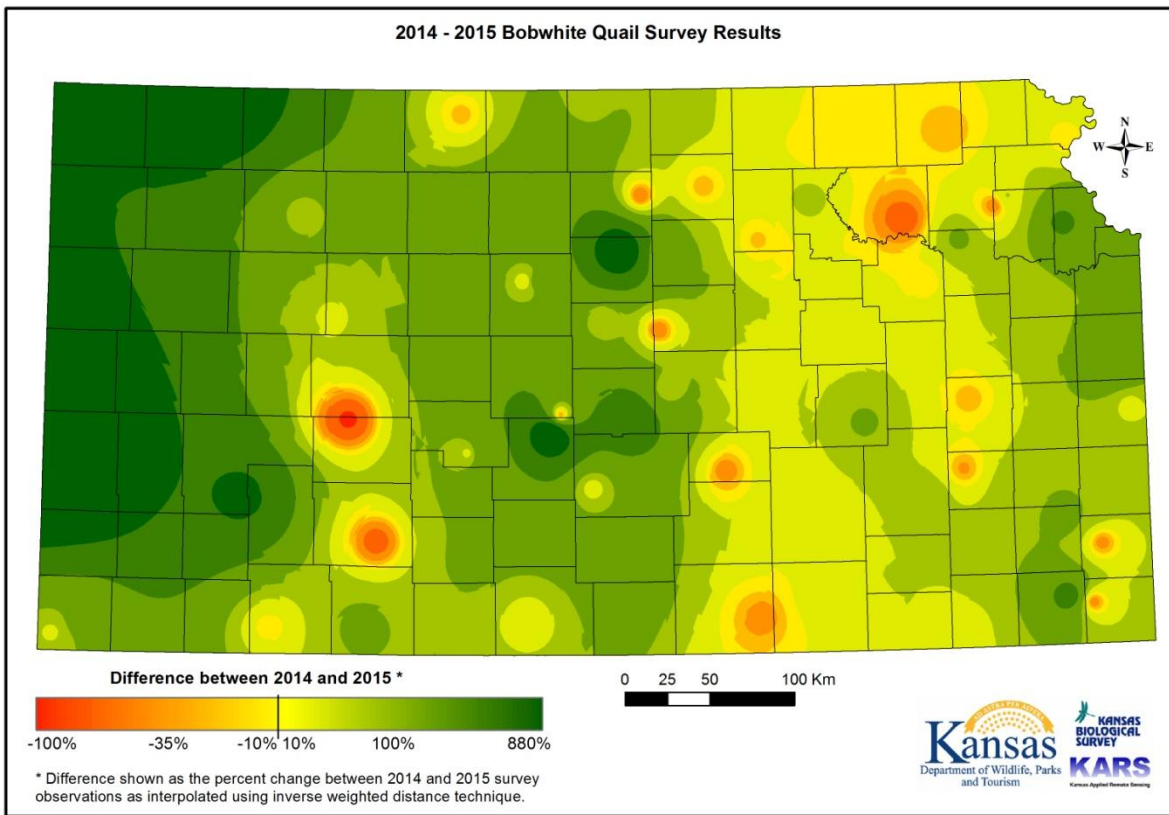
2014 - 2015 Bobwhite Quail Survey Results

N
W E
S

Difference between 2014 and 2015 *

-100% -35% -10% 10% 100% 880%

0 25 50 100 Km

* Difference shown as the percent change between 2014 and 2015 survey observations as interpolated using inverse weighted distance technique.

AD ASTRA PER ASPERA
Kansas
Department of Wildlife, Parks and Tourism

KANSAS BIOLOGICAL SURVEY
KARS
Kansas Applied Remote Sensing